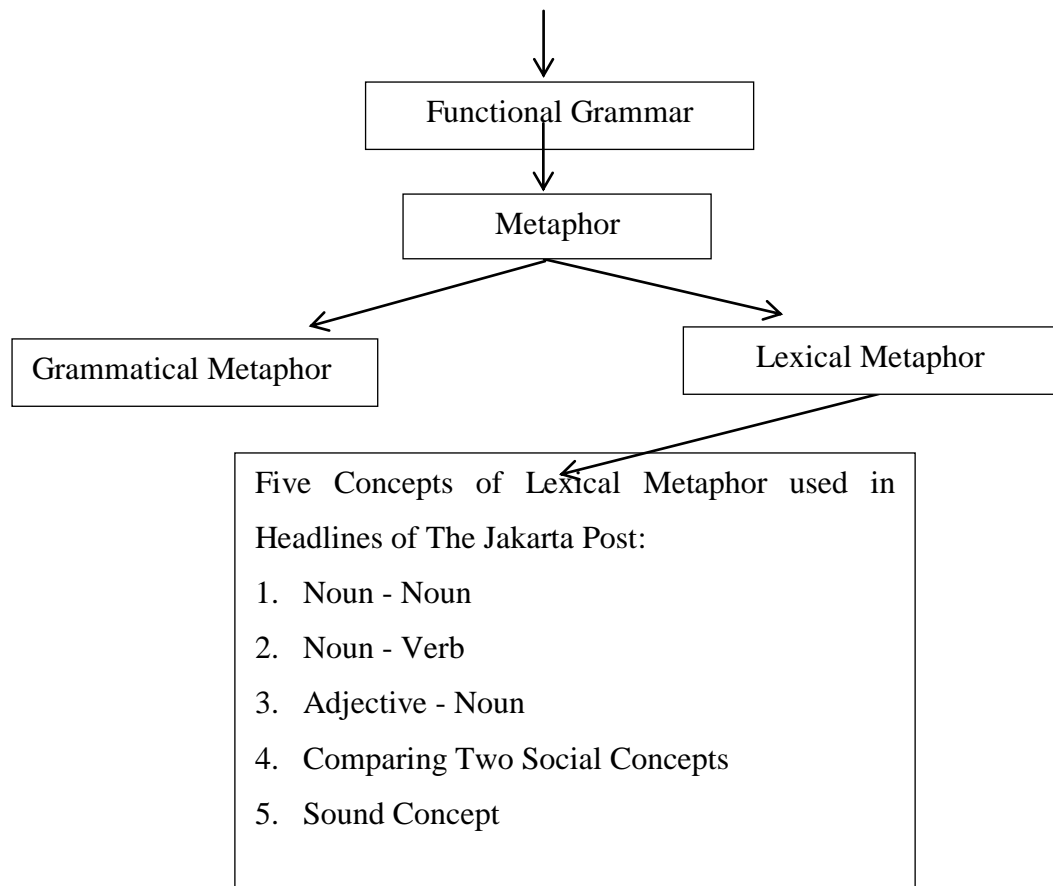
Functional Grammar

Metaphor

Grammatical Metaphor

Lexical Metaphor

Five Concepts of Lexical Metaphor used in Headlines of The Jakarta Post:

1. Noun - Noun
2. Noun - Verb
3. Adjective - Noun
4. Comparing Two Social Concepts
5. Sound Concept